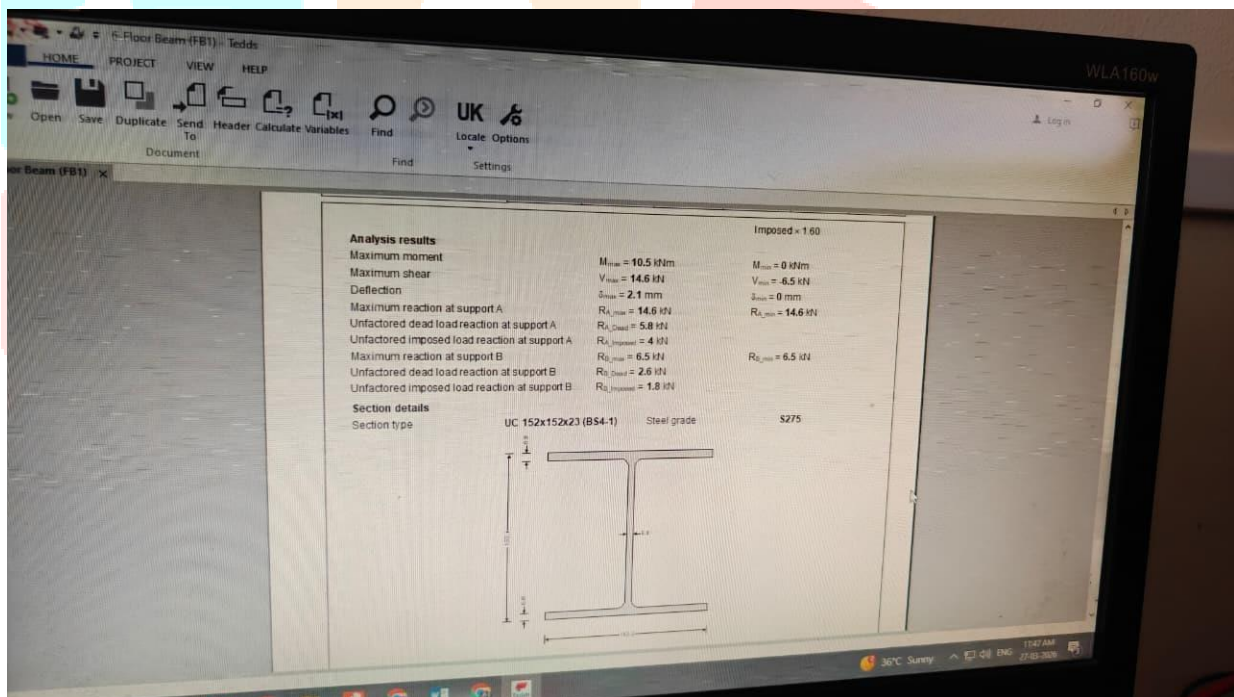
6-Floor Beam (FB1) - Tedds

HOME PROJECT VIEW HELP

Open Save Duplicate Send To Header Calculate Variables Find Locale Options

Document Find Settings

Log in

WLA160w

or Beam (FB1) ×

Imposed × 1.60

Analysis results

| | | |
|---|---|---|
| Maximum moment | $M_{max}$ = 10.5 kNm | $M_{min}$ = 0 kNm |
| Maximum shear | $V_{max}$ = 14.6 kN | $V_{min}$ = -6.5 kN |
| Deflection | $\delta_{max}$ = 2.1 mm | $\delta_{min}$ = 0 mm |
| Maximum reaction at support A | $R_{A\_max}$ = 14.6 kN | $R_{A\_min}$ = 14.6 kN |
| Unfactored dead load reaction at support A | $R_{A\_Dead}$ = 5.8 kN | |
| Unfactored imposed load reaction at support A | $R_{A\_Imposed}$ = 4 kN | |
| Maximum reaction at support B | $R_{B\_max}$ = 6.5 kN | $R_{B\_min}$ = 6.5 kN |
| Unfactored dead load reaction at support B | $R_{B\_Dead}$ = 2.6 kN | |
| Unfactored imposed load reaction at support B | $R_{B\_Imposed}$ = 1.8 kN | |

Section details

Section type UC 152x152x23 (BS4-1) Steel grade S275

36°C Sunny ENG 11:47 AM